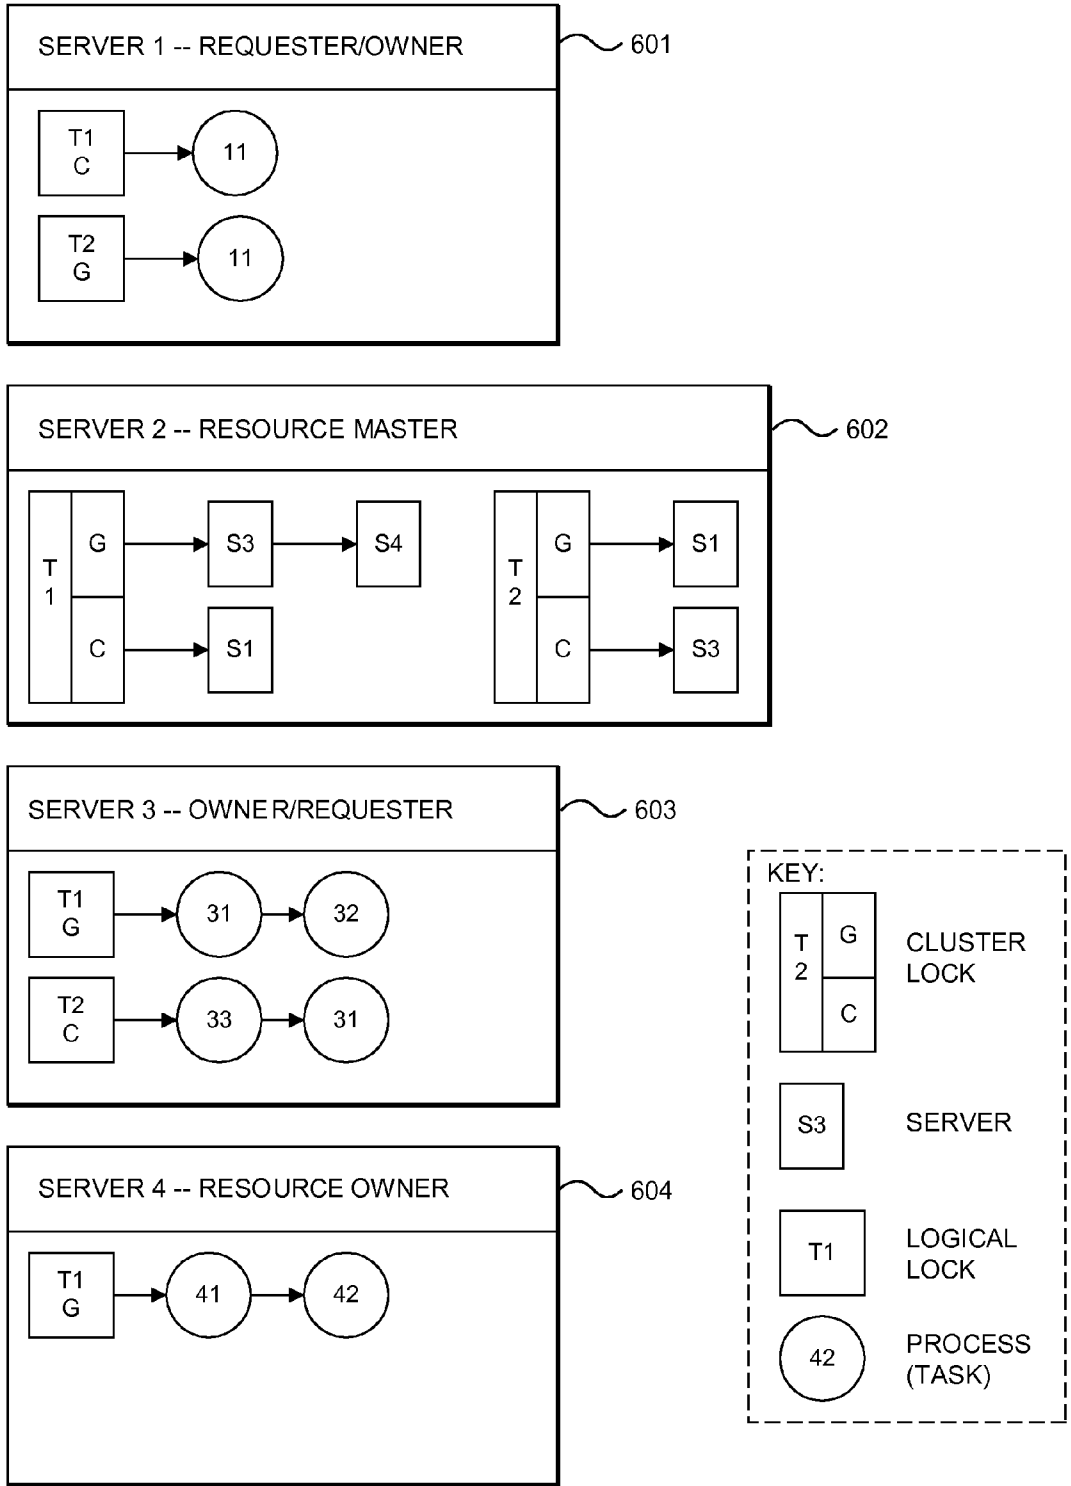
SERVER 1 -- REQUESTER/OWNER

601

T1
C

11

T2
G

11

SERVER 2 -- RESOURCE MASTER

602

T
1

G

S3

S4

C

S1

T
2

G

S1

C

S3

SERVER 3 -- OWNE R/REQUESTER

603

T1
G

31

32

T2
C

33

31

SERVER 4 -- RESOURCE OWNER

604

T1
G

41

42

KEY:

T
2

G

C

CLUSTER LOCK

S3

SERVER

T1

LOGICAL LOCK

42

PROCESS (TASK)